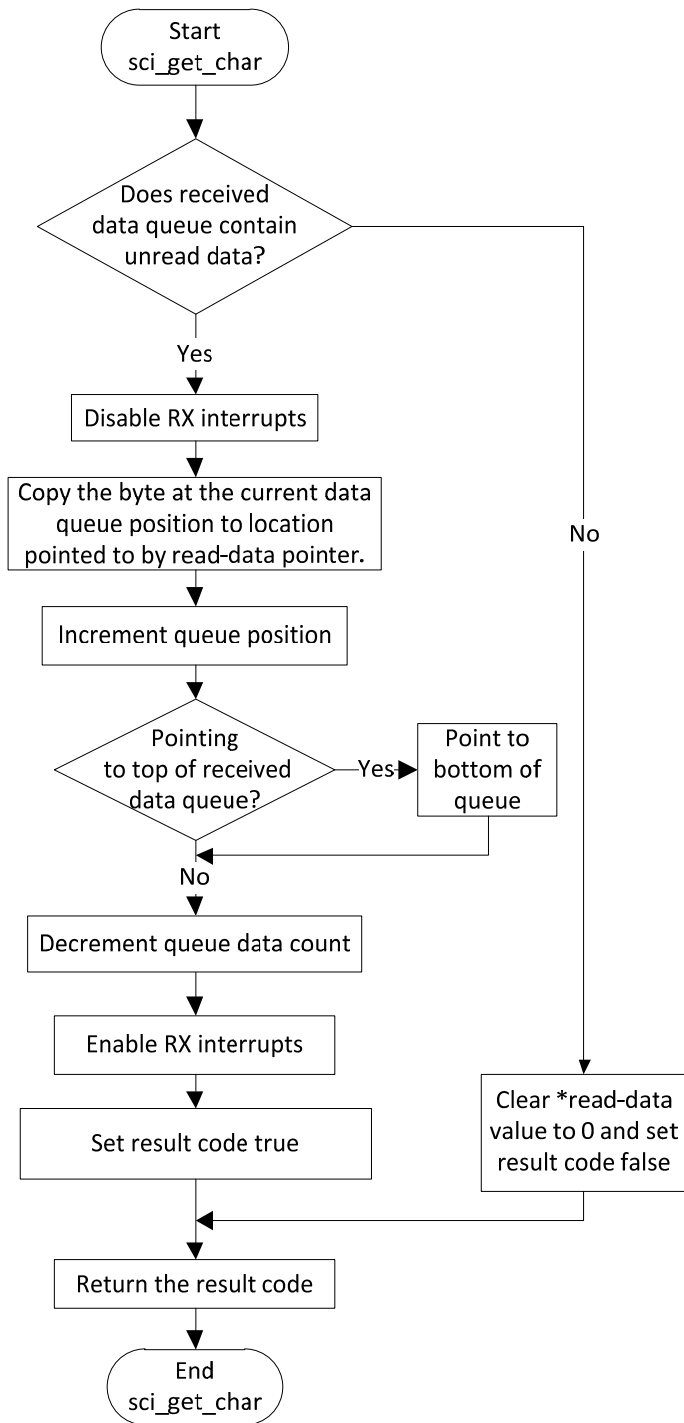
Start
sci_get_char

Does received data queue contain unread data?

Yes

No

Disable RX interrupts

Copy the byte at the current data queue position to location pointed to by read-data pointer.

Increment queue position

Pointing to top of received data queue?

Yes

Point to bottom of queue

No

Decrement queue data count

Enable RX interrupts

Set result code true

Clear *read-data value to 0 and set result code false

Return the result code

End
sci_get_char